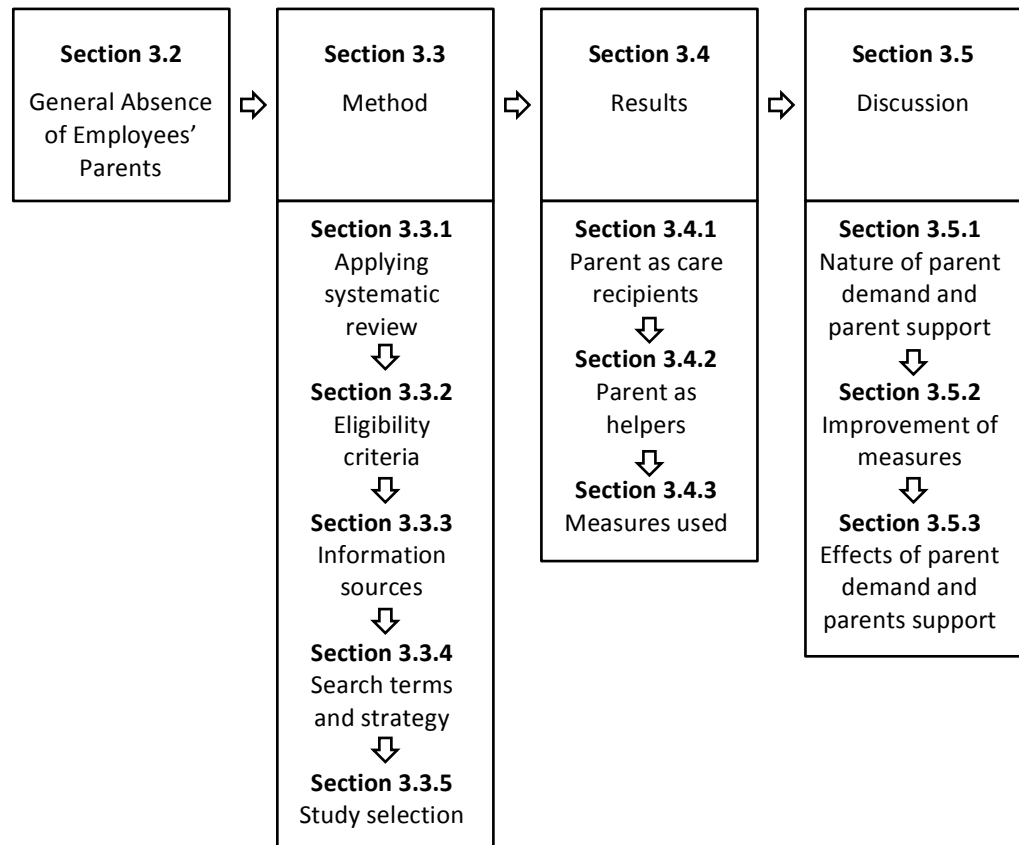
**Section 3.2**
General Absence of Employees' Parents

**Section 3.3**
Method

**Section 3.3.1**
Applying systematic review

**Section 3.3.2**
Eligibility criteria

**Section 3.3.3**
Information sources

**Section 3.3.4**
Search terms and strategy

**Section 3.3.5**
Study selection

**Section 3.4**
Results

**Section 3.4.1**
Parent as care recipients

**Section 3.4.2**
Parent as helpers

**Section 3.4.3**
Measures used

**Section 3.5**
Discussion

**Section 3.5.1**
Nature of parent demand and parent support

**Section 3.5.2**
Improvement of measures

**Section 3.5.3**
Effects of parent demand and parents support